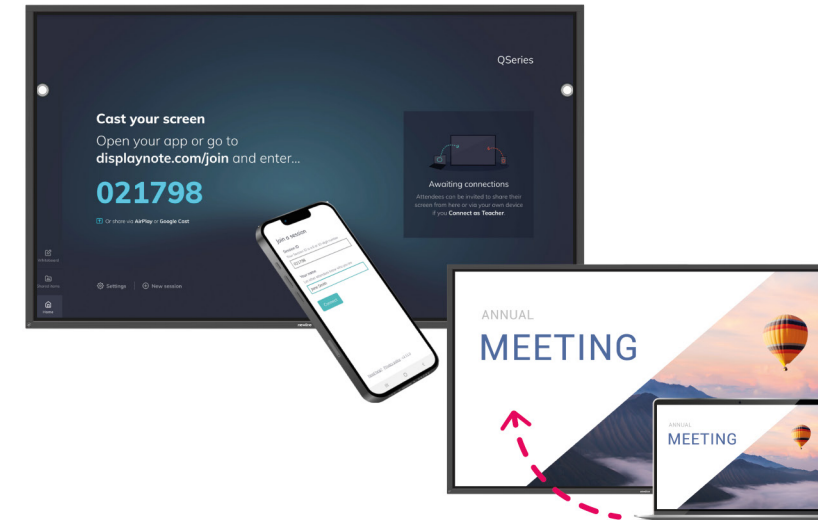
QSeries

Cast your screen

Open your app or go to **displaynote.com/join** and enter...

021798

Or share via AirPlay or Google Cast

Awaiting connections

Attendees can be invited to share their screen from here or via your own device if you Connect as Teacher.

Whiteboard

Shared items

Home

Settings

New session

Join a session

Session ID

021798

Your name

Jane Smith

Connect

ANNUAL

MEETING

ANNUAL

MEETING